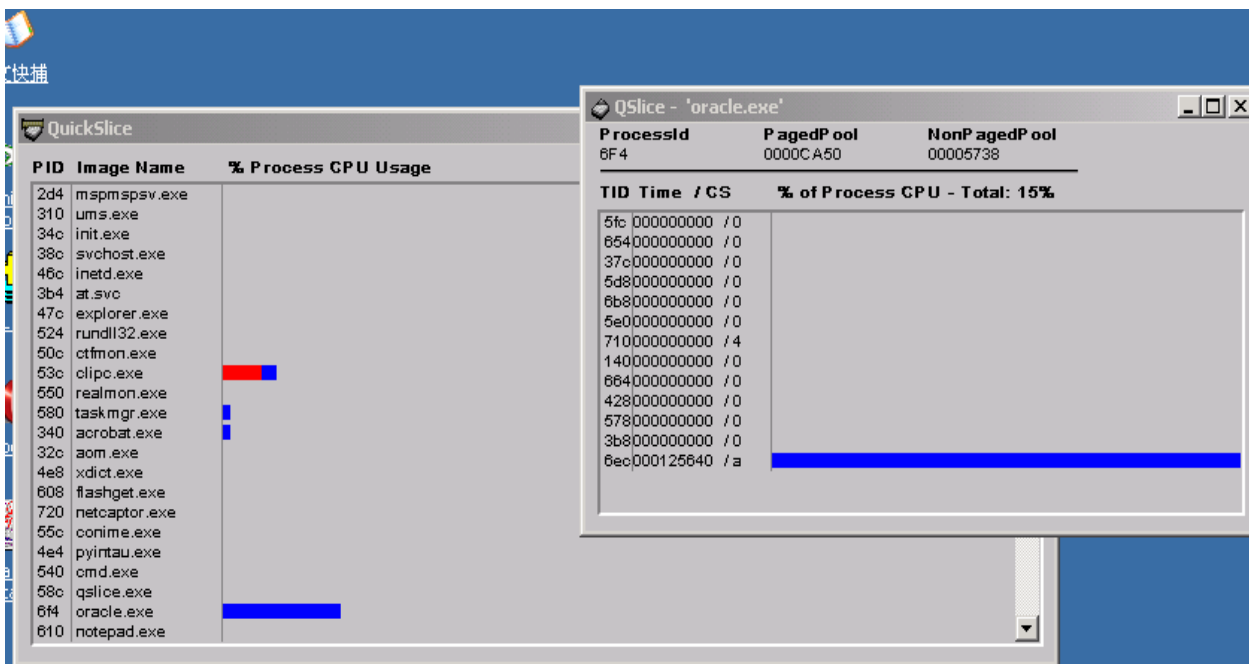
ε快捕

QuickSlice

| PID | Image Name | % Process CPU Usage |
|---|---|---|
| 2d4 | mspmspsv.exe | |
| 310 | ums.exe | |
| 34c | init.exe | |
| 38c | svchost.exe | |
| 46c | inetd.exe | |
| 3b4 | at.svc | |
| 47c | explorer.exe | |
| 524 | rundll32.exe | |
| 50c | ctfmon.exe | |
| 53c | clipc.exe | |
| 550 | realmon.exe | |
| 580 | taskmgr.exe | |
| 340 | acrobat.exe | |
| 32c | aom.exe | |
| 4e8 | xdict.exe | |
| 608 | flashget.exe | |
| 720 | netcaptor.exe | |
| 55c | conime.exe | |
| 4e4 | pyintau.exe | |
| 540 | cmd.exe | |
| 58c | qslice.exe | |
| 6f4 | oracle.exe | |
| 610 | notepad.exe | |

QSlice - 'oracle.exe'

| ProcessId | PagedPool | NonPagedPool |
|---|---|---|
| 6F4 | 0000CA50 | 00005738 |

| TID | Time / CS | % of Process CPU - Total: 15% |
|---|---|---|
| 5fc | 000000000 / 0 | |
| 654 | 000000000 / 0 | |
| 37c | 000000000 / 0 | |
| 5d8 | 000000000 / 0 | |
| 6b8 | 000000000 / 0 | |
| 5e0 | 000000000 / 0 | |
| 710 | 000000000 / 4 | |
| 140 | 000000000 / 0 | |
| 664 | 000000000 / 0 | |
| 428 | 000000000 / 0 | |
| 578 | 000000000 / 0 | |
| 3b8 | 000000000 / 0 | |
| 6ec | 000125640 / a | |